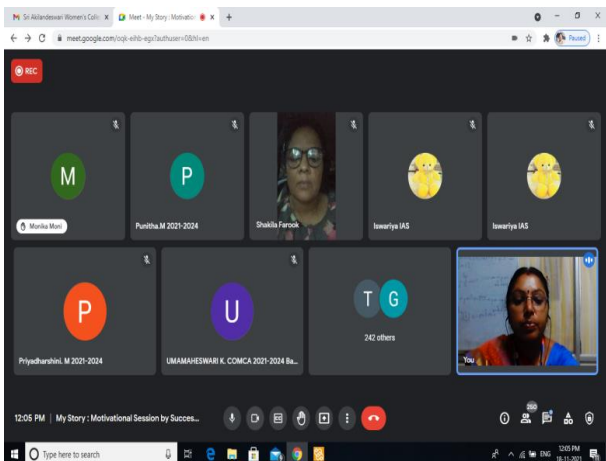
Sri Akilandeswari Women's Colle X
Meet - My Story : Motivatio X
+
meet.google.com/oqk-eihb-egx?authuser=0&hl=en
Paused
REC
M
Monika Moni
P
Punitha.M 2021-2024
Shakila Farook
Iswariya IAS
Iswariya IAS
P
Priyadharshini. M 2021-2024
U
UMAMAHESWARI K. COMCA 2021-2024 Ba...
T G
242 others
You
12:05 PM | My Story : Motivational Session by Succes...
250
Type here to search
ENG
12:05 PM
18-11-2021